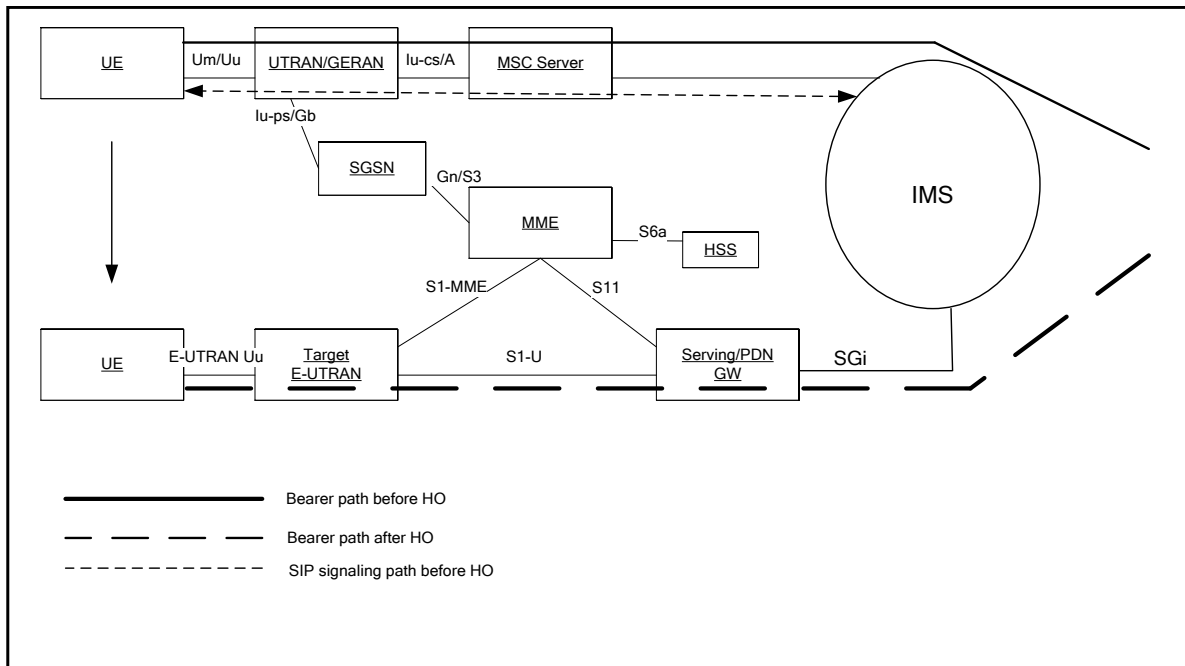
UE
Um/Uu
UTRAN/GERAN
Iu-cs/A
MSC Server
Iu-ps/Gb
SGSN
Gn/S3
MME
S6a
HSS
IMS
S1-MME
S11
UE
E-UTRAN Uu
Target E-UTRAN
S1-U
Serving/PDN GW
SGi

Bearer path before HO
Bearer path after HO
SIP signaling path before HO